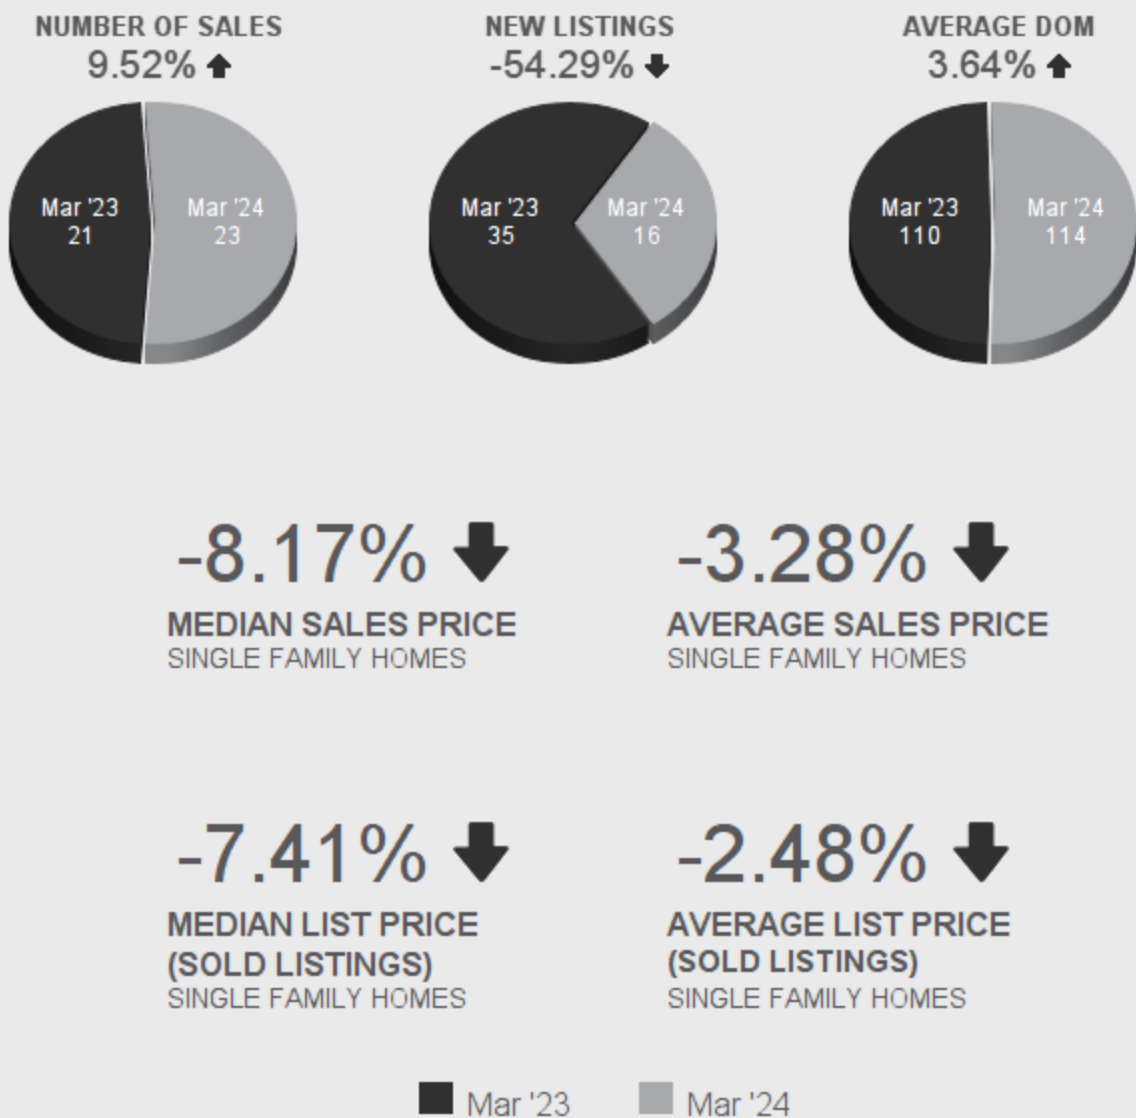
NUMBER OF SALES
9.52%

Mar '23
21

Mar '24
23

NEW LISTINGS
-54.29%

Mar '23
35

Mar '24
16

AVERAGE DOM
3.64%

Mar '23
110

Mar '24
114

-8.17%
MEDIAN SALES PRICE
SINGLE FAMILY HOMES

-3.28%
AVERAGE SALES PRICE
SINGLE FAMILY HOMES

-7.41%
MEDIAN LIST PRICE (SOLD LISTINGS)
SINGLE FAMILY HOMES

-2.48%
AVERAGE LIST PRICE (SOLD LISTINGS)
SINGLE FAMILY HOMES

Mar '23 Mar '24